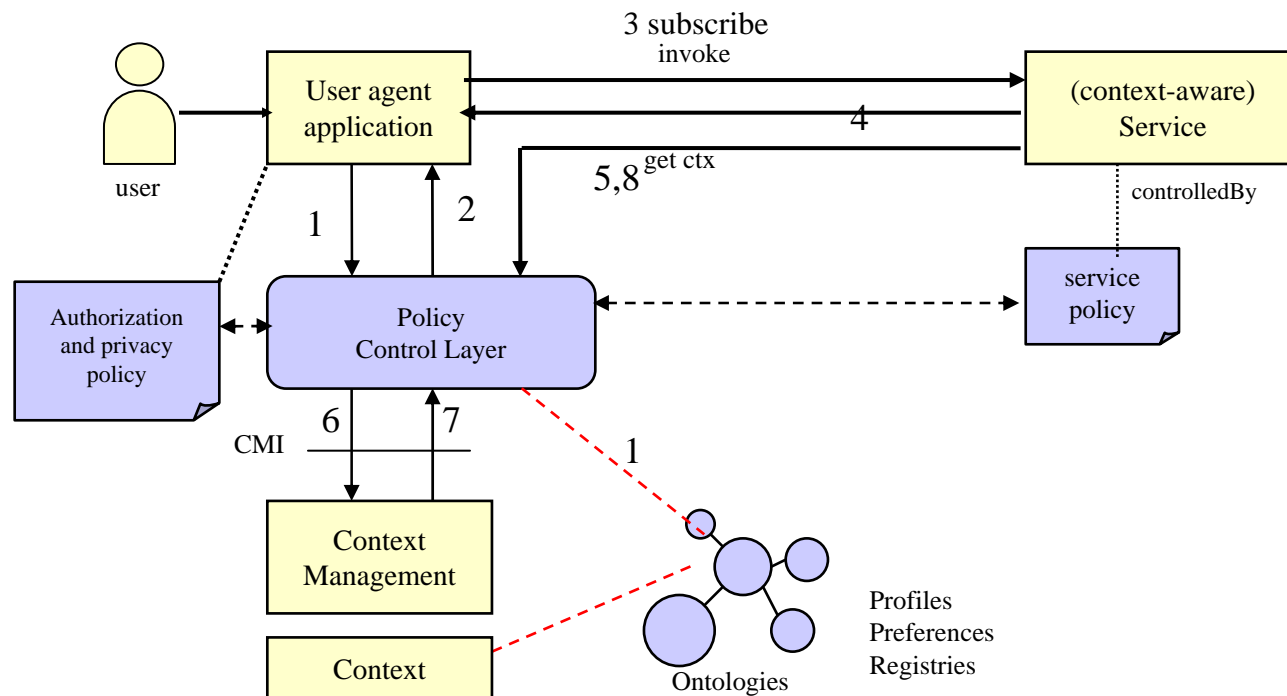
3 subscribe
invoke

User agent application

(context-aware) Service

4

user

5,8 get ctx

controlledBy

1

2

Authorization and privacy policy

Policy Control Layer

service policy

6

7

CMI

1

Context Management

Profiles
Preferences
Registries

Context

Ontologies